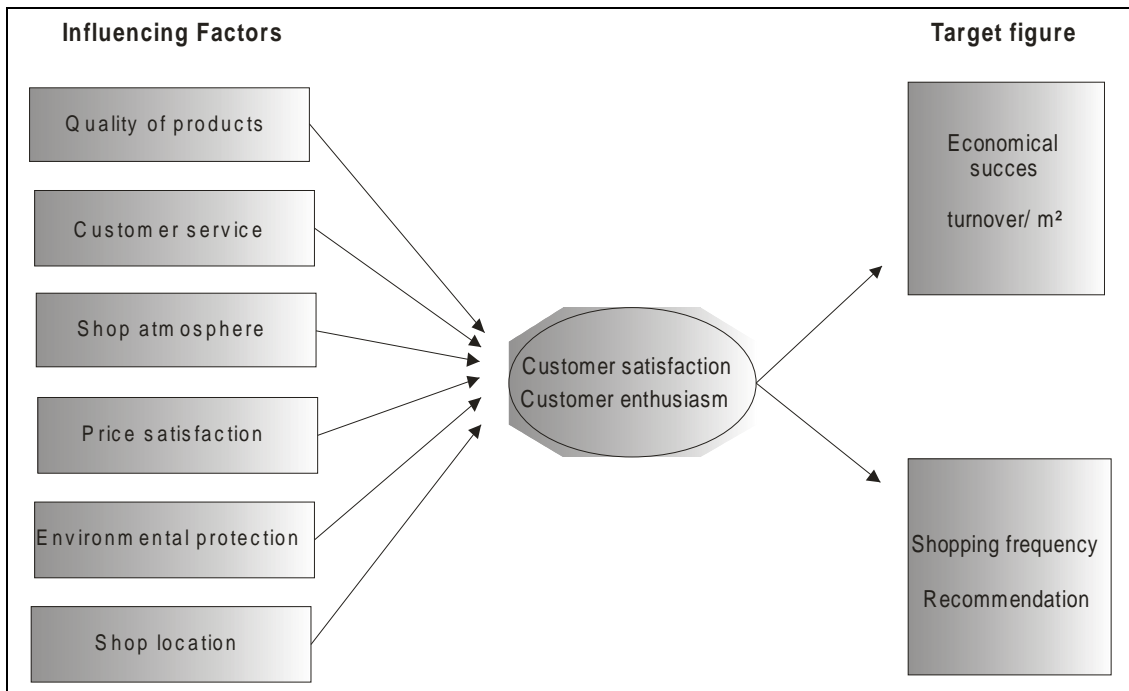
Influencing Factors

Target figure

Quality of products

Customer service

Shop atmosphere

Price satisfaction

Environmental protection

Shop location

Customer satisfaction
Customer enthusiasm

Economical succes

turnover/ m²

Shopping frequency

Recommendation